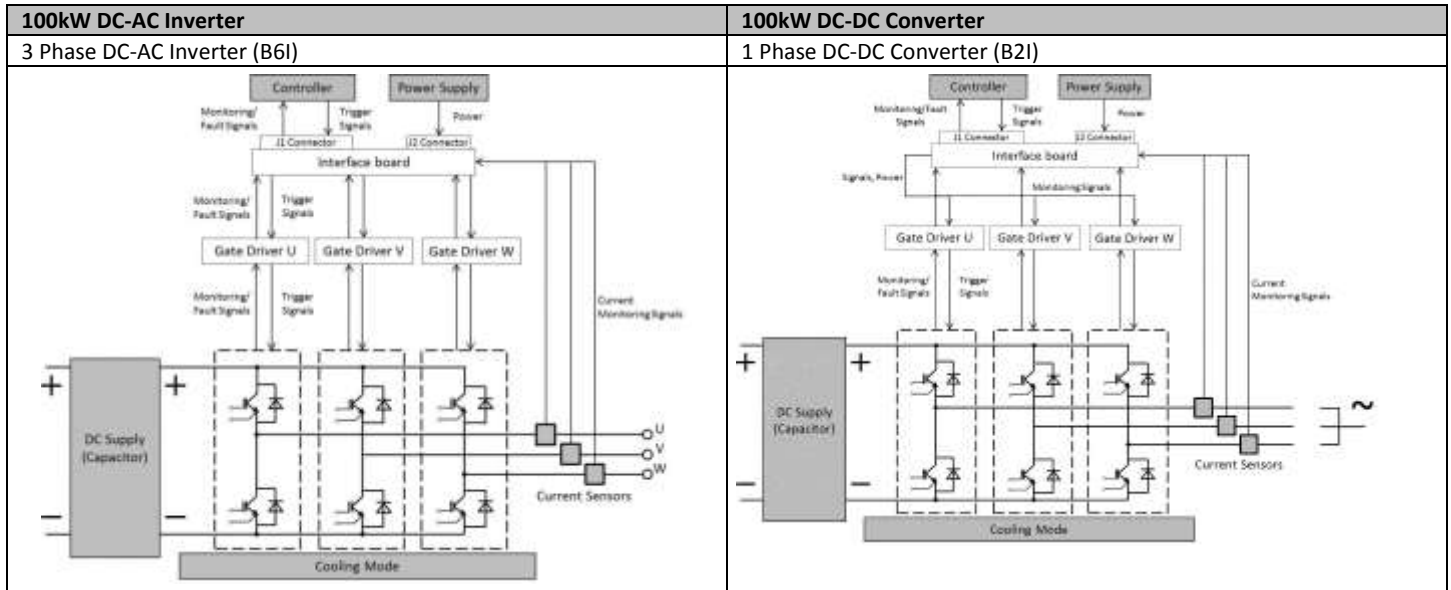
| 100kW DC-AC Inverter | 100kW DC-DC Converter |
|---|---|
| 3 Phase DC-AC Inverter (B6I) | 1 Phase DC-DC Converter (B2I) |
| Controller<br>Power Supply<br>Monitoring/ Fault Signals<br>Trigger Signals<br>Power<br>J1 Connector<br>J2 Connector<br>Interface board<br>Monitoring/ Fault Signals<br>Trigger Signals<br>Gate Driver U<br>Gate Driver V<br>Gate Driver W<br>Monitoring/ Fault Signals<br>Trigger Signals<br>Current Monitoring Signals<br>+<br>+<br>DC Supply (Capacitor)<br>U<br>V<br>W<br>Current Sensors<br>–<br>–<br>Cooling Mode | Controller<br>Power Supply<br>Monitoring/Fault Signals<br>Trigger Signals<br>Power<br>J1 Connector<br>J2 Connector<br>Interface board<br>Signals, Power<br>Monitoring Signals<br>Gate Driver U<br>Gate Driver V<br>Gate Driver W<br>Monitoring/ Fault Signals<br>Trigger Signals<br>Current Monitoring Signals<br>+<br>+<br>DC Supply (Capacitor)<br>~<br>Current Sensors<br>–<br>–<br>Cooling Mode |